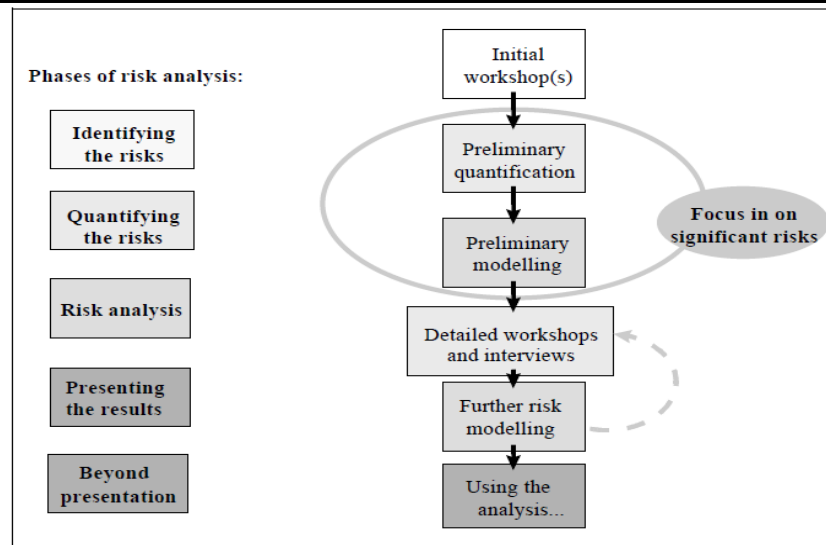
Phases of risk analysis:

Identifying the risks

Quantifying the risks

Risk analysis

Presenting the results

Beyond presentation

Initial workshop(s)

Preliminary quantification

Preliminary modelling

Focus in on significant risks

Detailed workshops and interviews

Further risk modelling

Using the analysis...